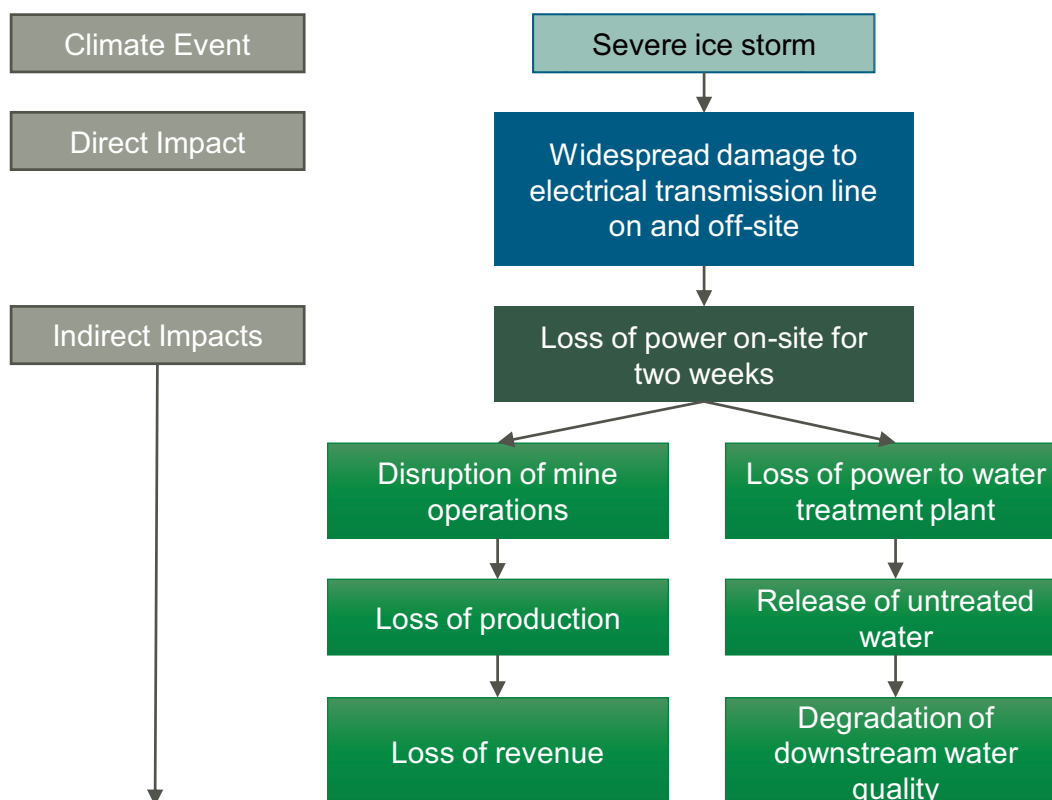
Climate Event

Severe ice storm

Direct Impact

Widespread damage to electrical transmission line on and off-site

Indirect Impacts

Loss of power on-site for two weeks

Disruption of mine operations

Loss of production

Loss of revenue

Loss of power to water treatment plant

Release of untreated water

Degradation of downstream water quality